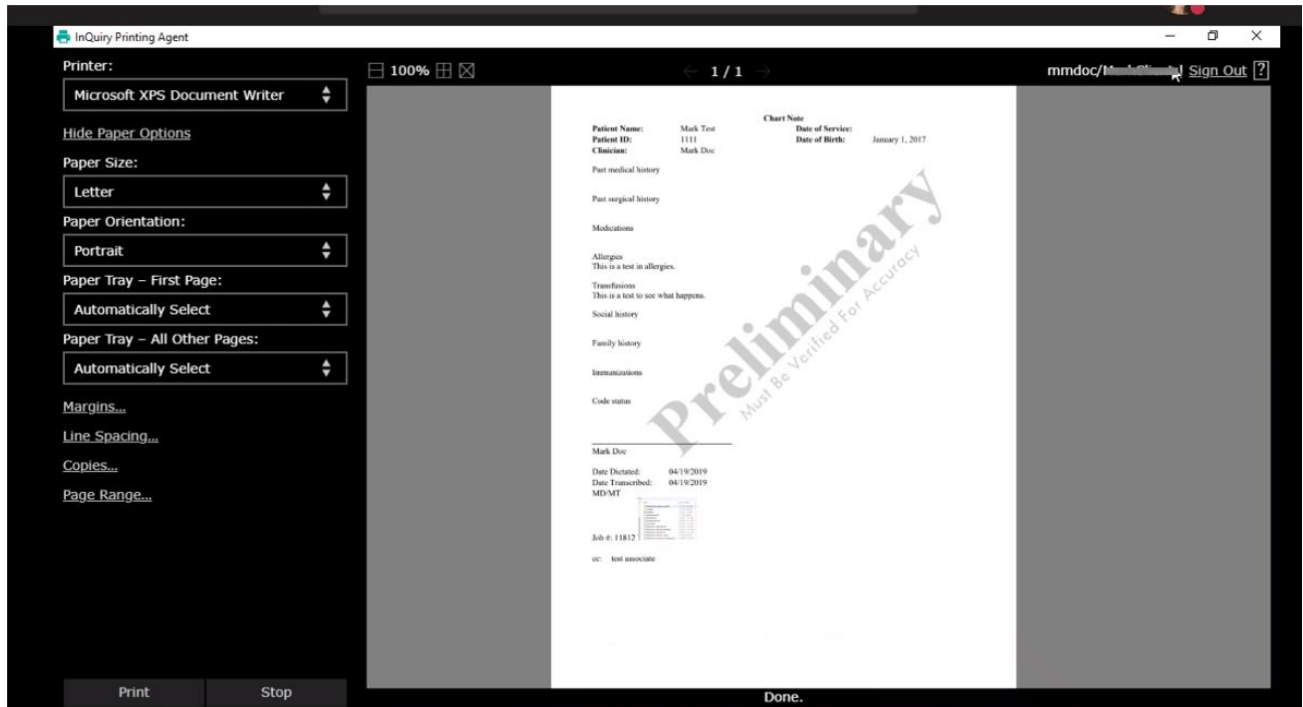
InQuiry Printing Agent

Printer:

Microsoft XPS Document Writer

Hide Paper Options

Paper Size:

Letter

Paper Orientation:

Portrait

Paper Tray – First Page:

Automatically Select

Paper Tray – All Other Pages:

Automatically Select

Margins...

Line Spacing...

Copies...

Page Range...

Print

Stop

100%

1 / 1

mmdoc/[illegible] Sign Out ?

Chart Note

| Patient Name: | Mark Test | Date of Service: | |
|---|---|---|---|
| Patient ID: | 1111 | Date of Birth: | January 1, 2017 |
| Clinician: | Mark Doc | | |

Past medical history

Past surgical history

Medications

Allergies
This is a test in allergies.

Transfusions
This is a test to see what happens.

Social history

Family history

Immunizations

Code status

Preliminary
Must Be Verified For Accuracy

Mark Doc

Date Dictated: 04/19/2019
Date Transcribed: 04/19/2019
MD/MT

Job #: 11812

cc: test associate

Done.